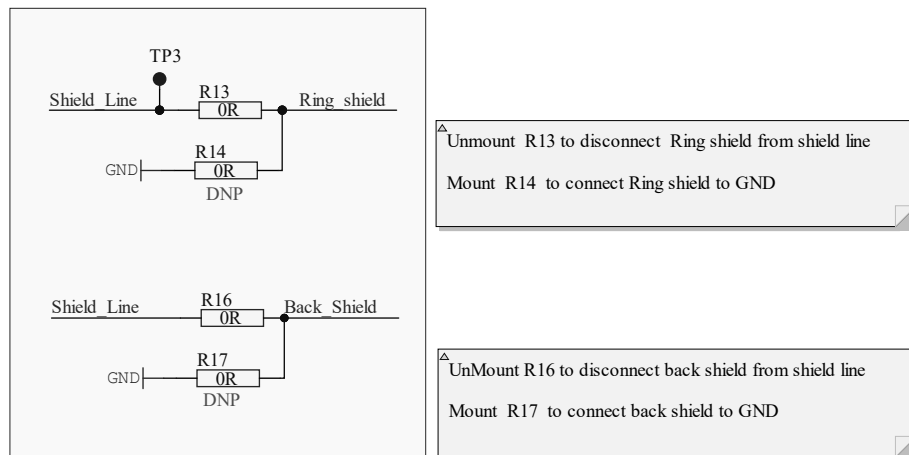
TP3

Shield_Line R13 0R Ring_shield

GND R14 0R DNP

Unmount R13 to disconnect Ring shield from shield line

Mount R14 to connect Ring shield to GND

Shield_Line R16 0R Back_Shield

GND R17 0R DNP

UnMount R16 to disconnect back shield from shield line

Mount R17 to connect back shield to GND